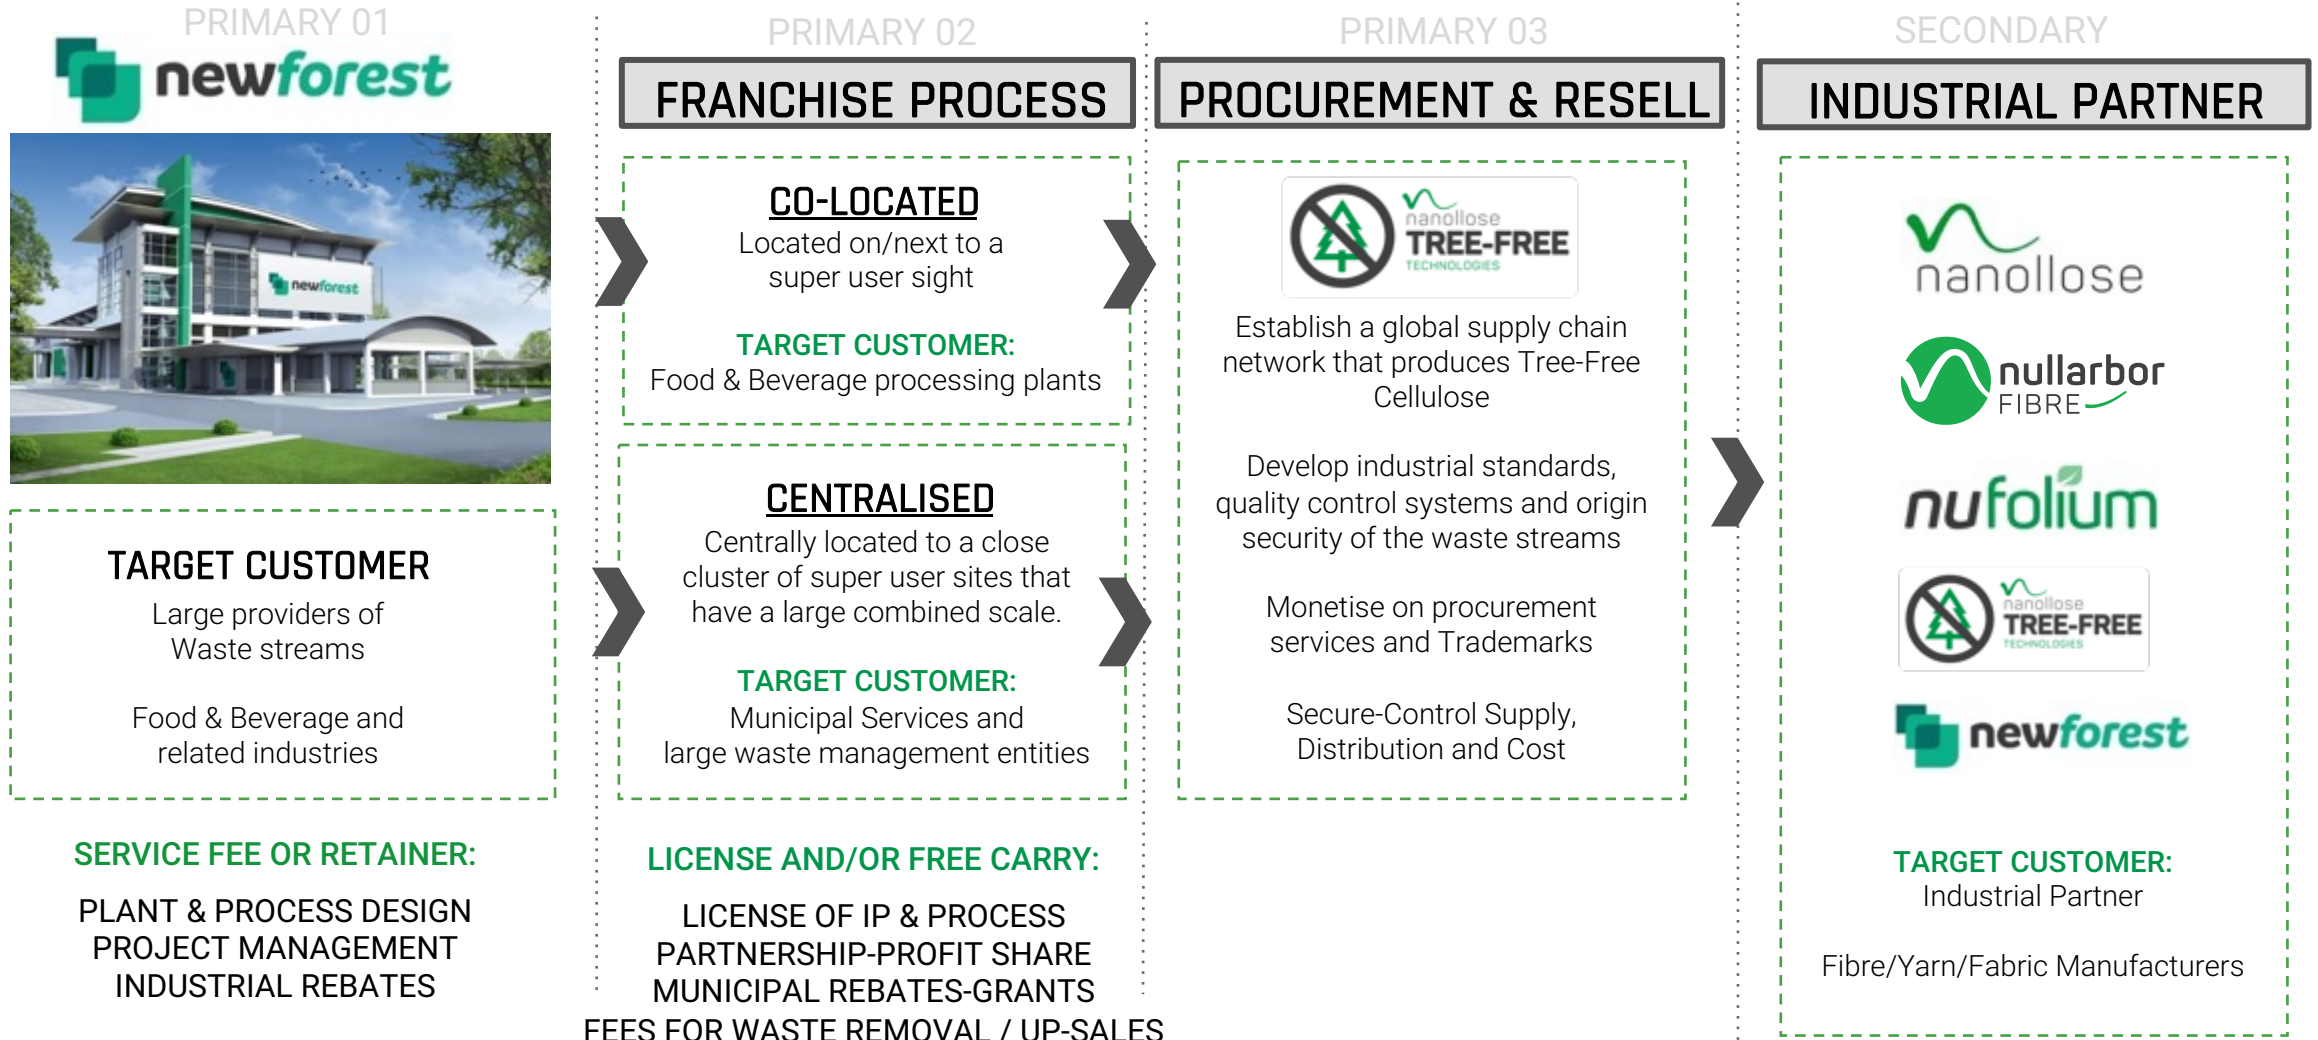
PRIMARY 01

newforest

newforest

TARGET CUSTOMER

Large providers of Waste streams

Food & Beverage and related industries

SERVICE FEE OR RETAINER:

PLANT & PROCESS DESIGN
PROJECT MANAGEMENT
INDUSTRIAL REBATES

PRIMARY 02

FRANCHISE PROCESS

CO-LOCATED

Located on/next to a super user sight

TARGET CUSTOMER:
Food & Beverage processing plants

CENTRALISED

Centrally located to a close cluster of super user sites that have a large combined scale.

TARGET CUSTOMER:
Municipal Services and large waste management entities

LICENSE AND/OR FREE CARRY:

LICENSE OF IP & PROCESS
PARTNERSHIP-PROFIT SHARE
MUNICIPAL REBATES-GRANTS
FEES FOR WASTE REMOVAL / UP-SALES

PRIMARY 03

PROCUREMENT & RESELL

nanollose TREE-FREE TECHNOLOGIES

Establish a global supply chain network that produces Tree-Free Cellulose

Develop industrial standards, quality control systems and origin security of the waste streams

Monetise on procurement services and Trademarks

Secure-Control Supply, Distribution and Cost

SECONDARY

INDUSTRIAL PARTNER

nanollose

nullarbor FIBRE

nufolium

nanollose TREE-FREE TECHNOLOGIES

newforest

TARGET CUSTOMER:
Industrial Partner

Fibre/Yarn/Fabric Manufacturers